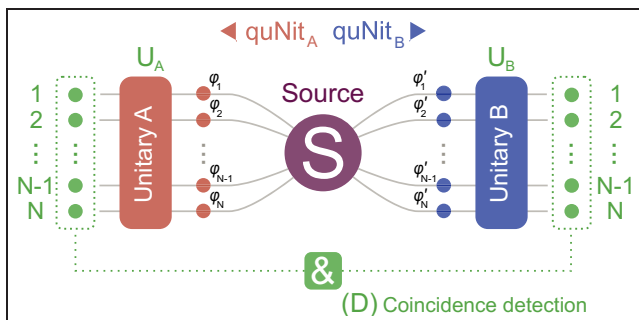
quNit$_A$ quNit$_B$

U$_A$

U$_B$

Unitary A

Unitary B

Source

S

1
2
⋮
N-1
N

1
2
⋮
N-1
N

$\varphi_1$
$\varphi_2$
$\varphi_{N-1}$
$\varphi_N$

$\varphi'_1$
$\varphi'_2$
$\varphi'_{N-1}$
$\varphi'_N$

&

(D) Coincidence detection